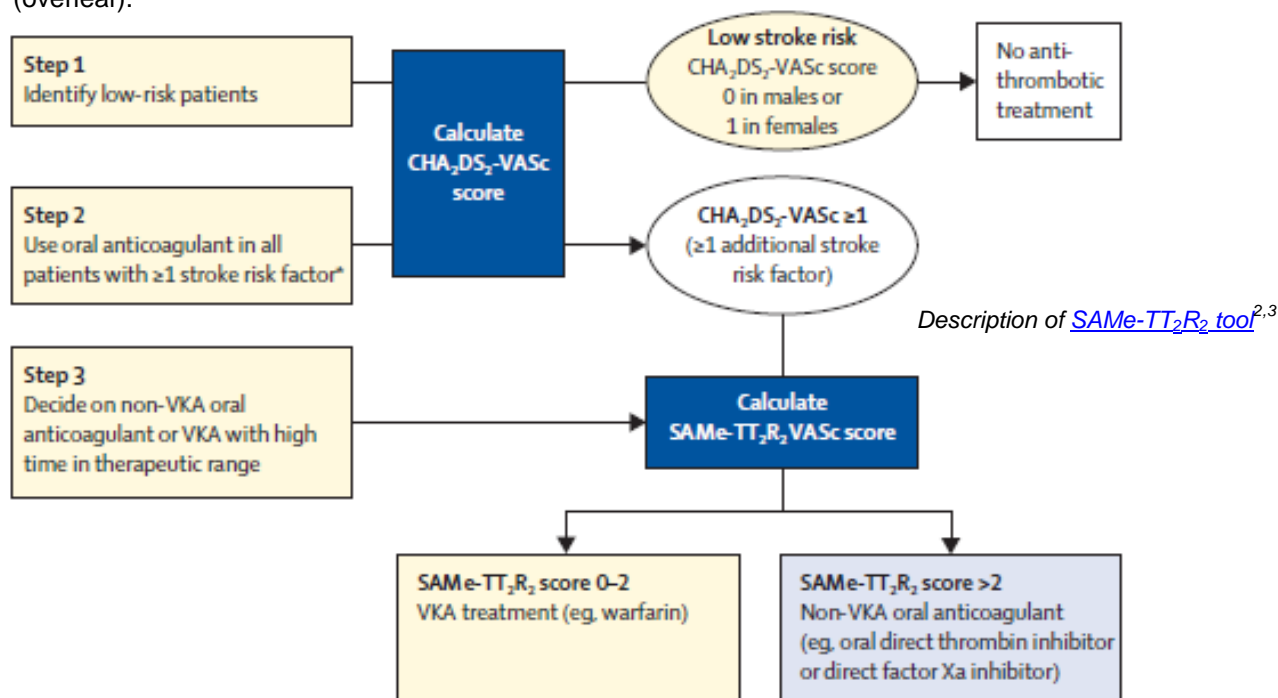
(overleaf).

**Step 1**
Identify low-risk patients

Calculate $CHA_2DS_2$-VASc score

**Low stroke risk**
$CHA_2DS_2$-VASc score
0 in males or
1 in females

No anti-thrombotic treatment

**Step 2**
Use oral anticoagulant in all patients with ≥1 stroke risk factor*

$CHA_2DS_2$-VASc ≥1
(≥1 additional stroke risk factor)

Description of $SAMe-TT_2R_2$ tool$^{2,3}$

**Step 3**
Decide on non-VKA oral anticoagulant or VKA with high time in therapeutic range

Calculate $SAMe-TT_2R_2$VASc score

**$SAMe-TT_2R_2$ score 0–2**
VKA treatment (eg, warfarin)

**$SAMe-TT_2R_2$ score >2**
Non-VKA oral anticoagulant
(eg, oral direct thrombin inhibitor or direct factor Xa inhibitor)